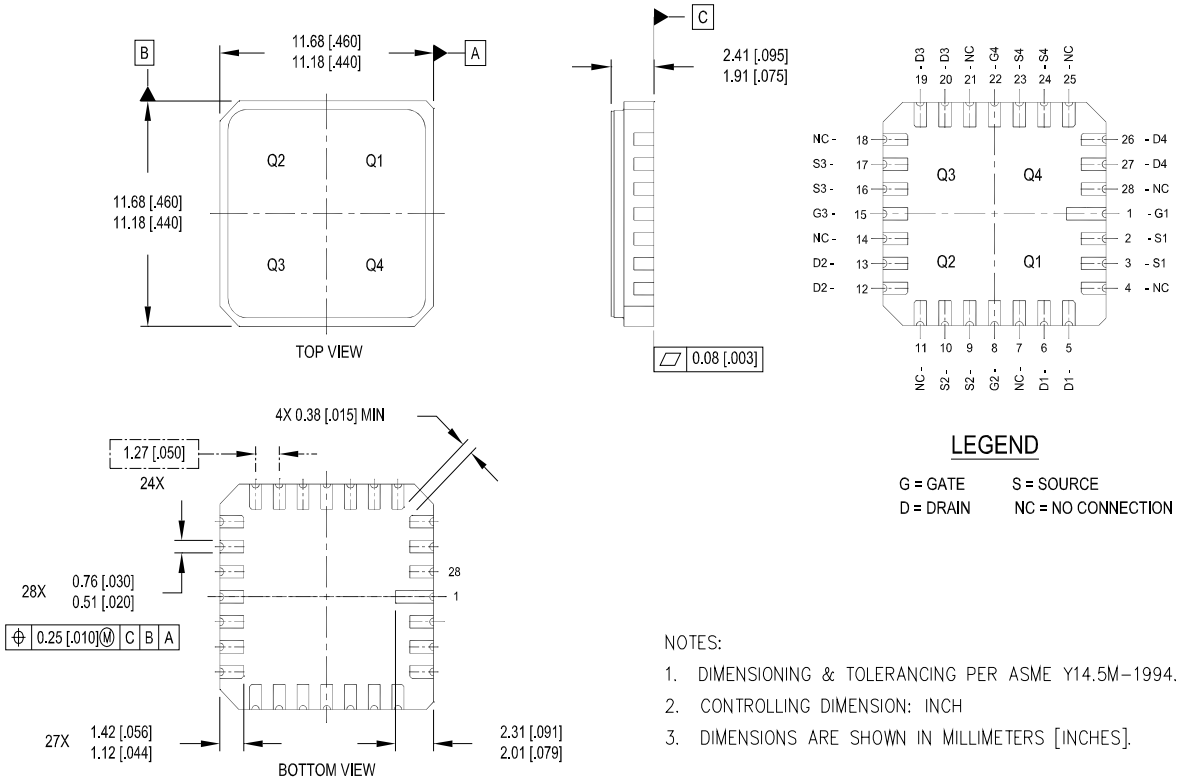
B

11.68 [.460]
11.18 [.440]

A

11.68 [.460]
11.18 [.440]

Q2 Q1
Q3 Q4

TOP VIEW

C

2.41 [.095]
1.91 [.075]

$\square$ 0.08 [.003]

D3 19
D3 20
NC 21
G4 22
S4 23
S4 24
NC 25

NC - 18
S3 - 17
S3 - 16
G3 - 15
NC - 14
D2 - 13
D2 - 12

Q3 Q4
Q2 Q1

26 - D4
27 - D4
28 - NC
1 - G1
2 - S1
3 - S1
4 - NC

11 NC
10 S2
9 S2
8 G2
7 NC
6 D1
5 D1

LEGEND

G = GATE S = SOURCE
D = DRAIN NC = NO CONNECTION

4X 0.38 [.015] MIN

1.27 [.050]
24X

28X 0.76 [.030]
0.51 [.020]

28
1

$\oplus$ 0.25 [.010]Ⓜ C B A

27X 1.42 [.056]
1.12 [.044]

2.31 [.091]
2.01 [.079]

BOTTOM VIEW

NOTES:

1. DIMENSIONING & TOLERANCING PER ASME Y14.5M–1994.
2. CONTROLLING DIMENSION: INCH
3. DIMENSIONS ARE SHOWN IN MILLIMETERS [INCHES].